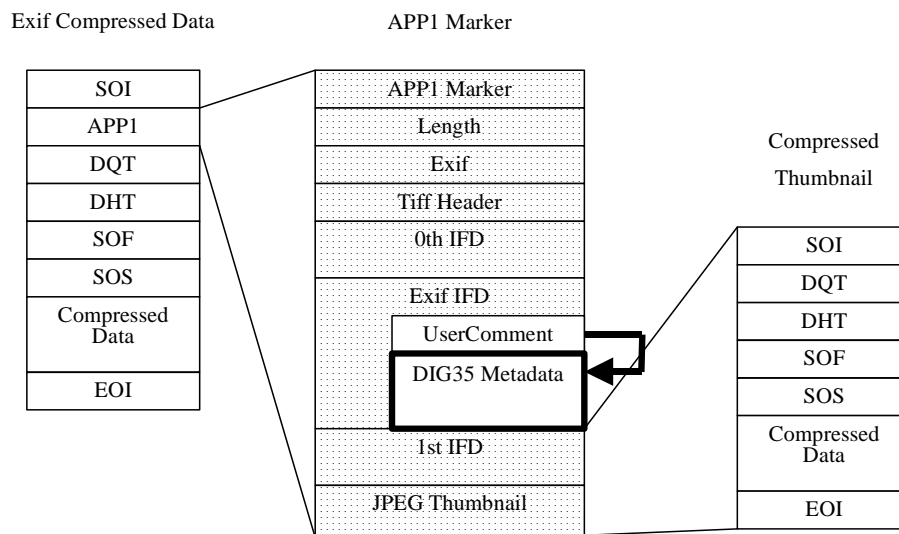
Exif Compressed Data

APP1 Marker

SOI
APP1
DQT
DHT
SOF
SOS
Compressed Data
EOI

APP1 Marker
Length
Exif
Tiff Header
0th IFD
Exif IFD
UserComment
DIG35 Metadata
1st IFD
JPEG Thumbnail

Compressed Thumbnail

SOI
DQT
DHT
SOF
SOS
Compressed Data
EOI